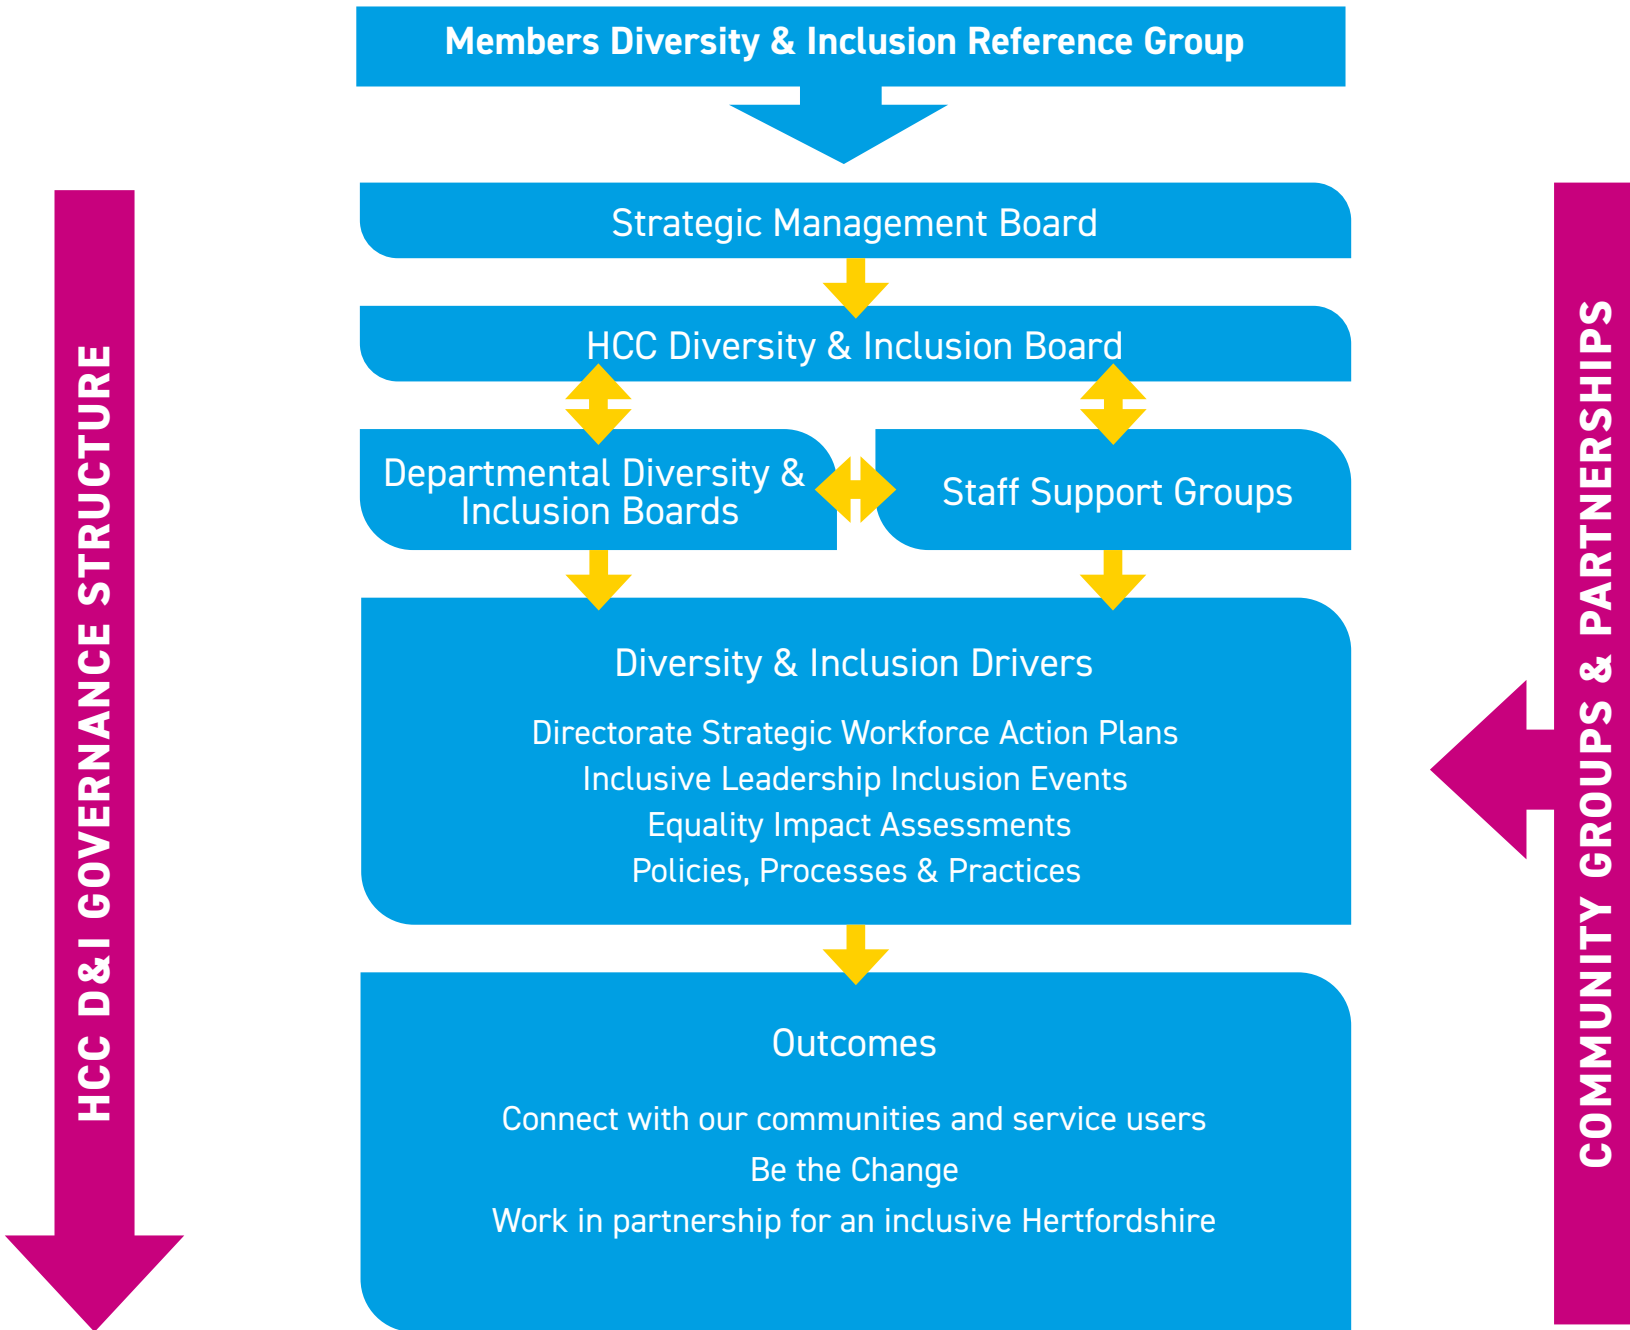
Members Diversity & Inclusion Reference Group

HCC D&I GOVERNANCE STRUCTURE

Strategic Management Board

HCC Diversity & Inclusion Board

Departmental Diversity & Inclusion Boards

Staff Support Groups

Diversity & Inclusion Drivers

Directorate Strategic Workforce Action Plans
Inclusive Leadership Inclusion Events
Equality Impact Assessments
Policies, Processes & Practices

Outcomes

Connect with our communities and service users
Be the Change
Work in partnership for an inclusive Hertfordshire

COMMUNITY GROUPS & PARTNERSHIPS